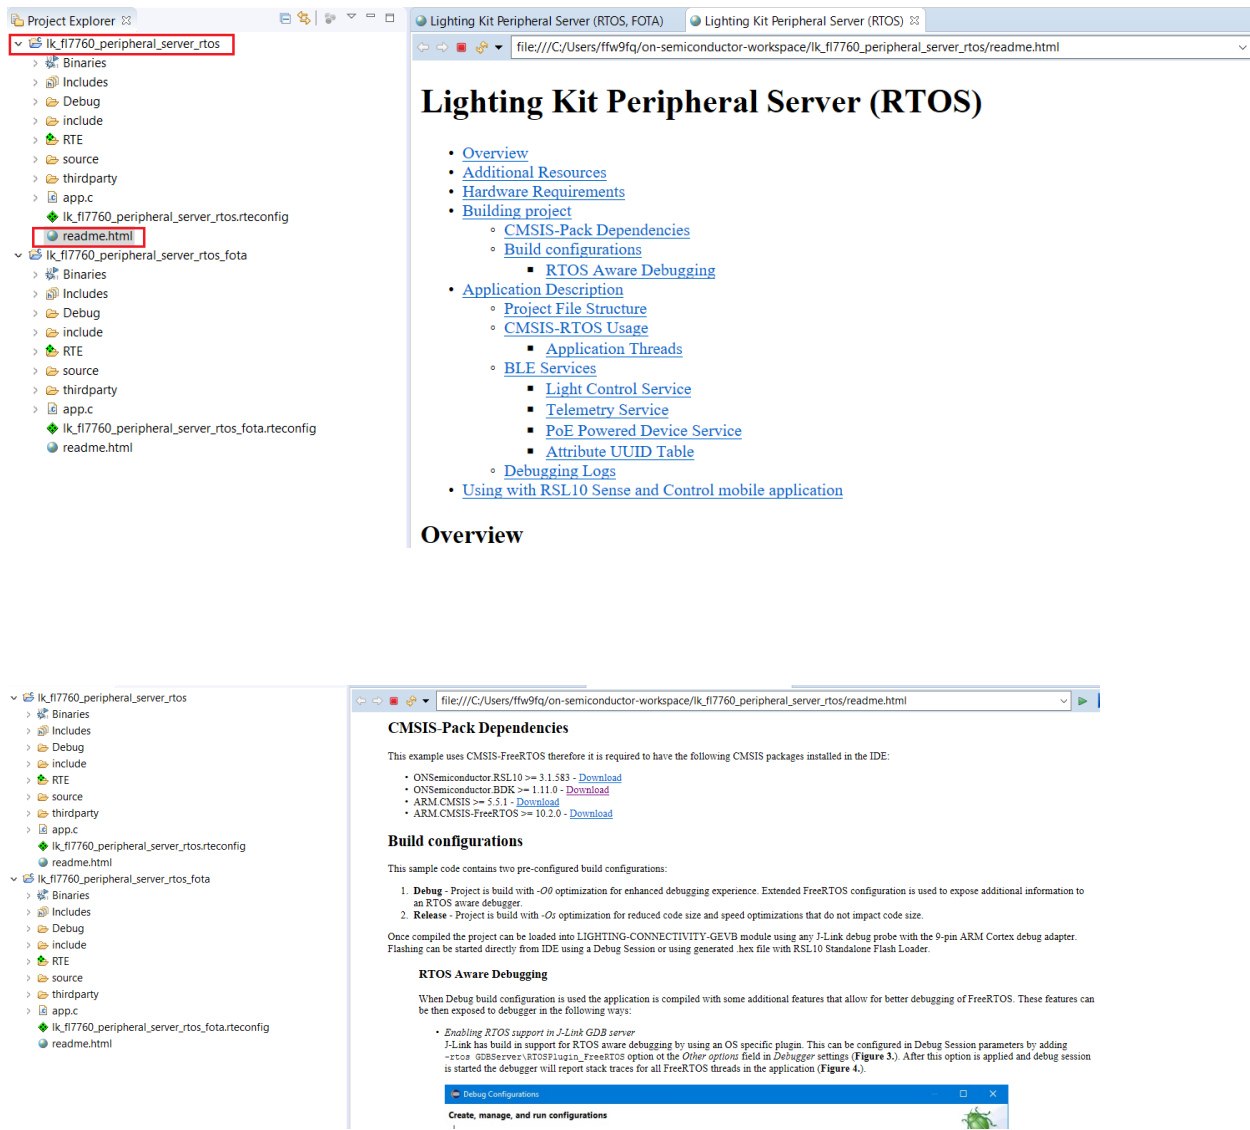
Project Explorer ☒

lk_fl7760_peripheral_server_rtos
Binaries
Includes
Debug
include
RTE
source
thirdparty
app.c
lk_fl7760_peripheral_server_rtos.rteconfig
readme.html
lk_fl7760_peripheral_server_rtos_fota
Binaries
Includes
Debug
include
RTE
source
thirdparty
app.c
lk_fl7760_peripheral_server_rtos_fota.rteconfig
readme.html

Lighting Kit Peripheral Server (RTOS, FOTA) | Lighting Kit Peripheral Server (RTOS) ☒

file:///C:/Users/fw9fq/on-semiconductor-workspace/lk_fl7760_peripheral_server_rtos/readme.html

# Lighting Kit Peripheral Server (RTOS)

- Overview
- Additional Resources
- Hardware Requirements
- Building project
  - CMSIS-Pack Dependencies
  - Build configurations
    - RTOS Aware Debugging
- Application Description
  - Project File Structure
  - CMSIS-RTOS Usage
    - Application Threads
  - BLE Services
    - Light Control Service
    - Telemetry Service
    - PoE Powered Device Service
    - Attribute UUID Table
  - Debugging Logs
- Using with RSL10 Sense and Control mobile application

## Overview

lk_fl7760_peripheral_server_rtos
Binaries
Includes
Debug
include
RTE
source
thirdparty
app.c
lk_fl7760_peripheral_server_rtos.rteconfig
readme.html
lk_fl7760_peripheral_server_rtos_fota
Binaries
Includes
Debug
include
RTE
source
thirdparty
app.c
lk_fl7760_peripheral_server_rtos_fota.rteconfig
readme.html

file:///C:/Users/fw9fq/on-semiconductor-workspace/lk_fl7760_peripheral_server_rtos/readme.html

## CMSIS-Pack Dependencies

This example uses CMSIS-FreeRTOS therefore it is required to have the following CMSIS packages installed in the IDE:

- ONSemiconductor.RSL10 >= 3.1.583 - Download
- ONSemiconductor.BDK >= 1.11.0 - Download
- ARM.CMSIS >= 5.5.1 - Download
- ARM.CMSIS-FreeRTOS >= 10.2.0 - Download

## Build configurations

This sample code contains two pre-configured build configurations:

1. **Debug** - Project is build with *-O0* optimization for enhanced debugging experience. Extended FreeRTOS configuration is used to expose additional information to an RTOS aware debugger.
2. **Release** - Project is build with *-Os* optimization for reduced code size and speed optimizations that do not impact code size.

Once compiled the project can be loaded into LIGHTING-CONNECTIVITY-GEVB module using any J-Link debug probe with the 9-pin ARM Cortex debug adapter. Flashing can be started directly from IDE using a Debug Session or using generated .hex file with RSL10 Standalone Flash Loader.

### RTOS Aware Debugging

When Debug build configuration is used the application is compiled with some additional features that allow for better debugging of FreeRTOS. These features can be then exposed to debugger in the following ways:

- *Enabling RTOS support in J-Link GDB server*
J-Link has build in support for RTOS aware debugging by using an OS specific plugin. This can be configured in Debug Session parameters by adding -rtos GDBServer\RTOSPlugin_FreeRTOS option ot the *Other options* field in *Debugger* settings (**Figure 3.**). After this option is applied and debug session is started the debugger will report stack traces for all FreeRTOS threads in the application (**Figure 4.**).

Debug Configurations
Create, manage, and run configurations